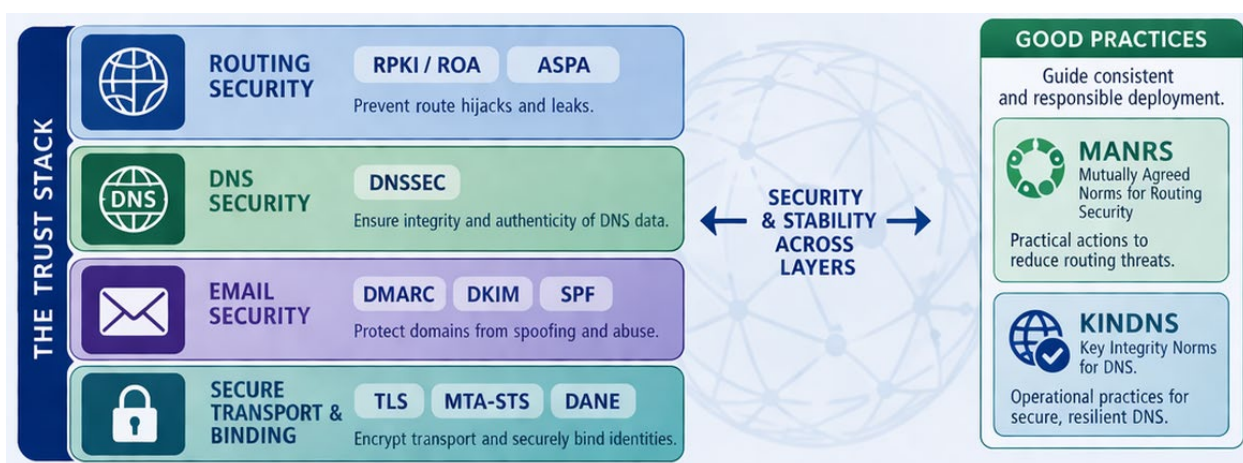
THE TRUST STACK

ROUTING SECURITY
RPKI / ROA
ASPA
Prevent route hijacks and leaks.

DNS
DNS SECURITY
DNSSEC
Ensure integrity and authenticity of DNS data.

EMAIL SECURITY
DMARC
DKIM
SPF
Protect domains from spoofing and abuse.

SECURE TRANSPORT & BINDING
TLS
MTA-STS
DANE
Encrypt transport and securely bind identities.

SECURITY & STABILITY ACROSS LAYERS

GOOD PRACTICES
Guide consistent and responsible deployment.

MANRS
Mutually Agreed Norms for Routing Security
Practical actions to reduce routing threats.

KINDNS
Key Integrity Norms for DNS.
Operational practices for secure, resilient DNS.